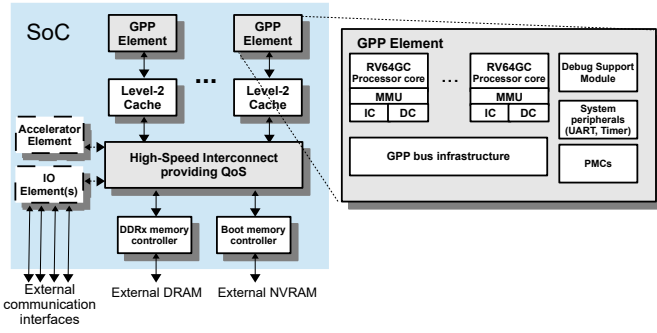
SoC

GPP Element

GPP Element

...

Level-2 Cache

Level-2 Cache

Accelerator Element

IO Element(s)

High-Speed Interconnect providing QoS

DDRx memory controller

Boot memory controller

External communication interfaces

External DRAM

External NVRAM

GPP Element

RV64GC Processor core

MMU

IC

DC

...

RV64GC Processor core

MMU

IC

DC

Debug Support Module

System peripherals (UART, Timer)

GPP bus infrastructure

PMCs